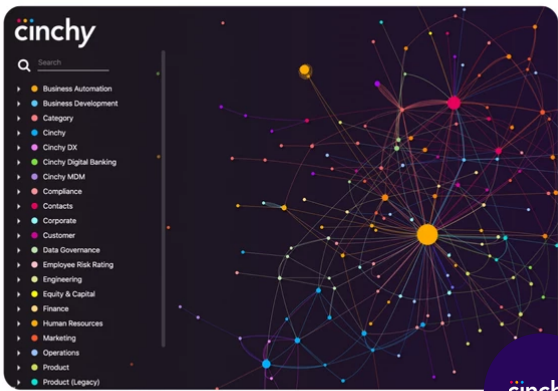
cinchy

Search

Business Automation
Business Development
Category
Cinchy
Cinchy DX
Cinchy Digital Banking
Cinchy MDM
Compliance
Contacts
Corporate
Customer
Data Governance
Employee Risk Rating
Engineering
Equity & Capital
Finance
Human Resources
Marketing
Operations
Product
Product (Legacy)

cinch